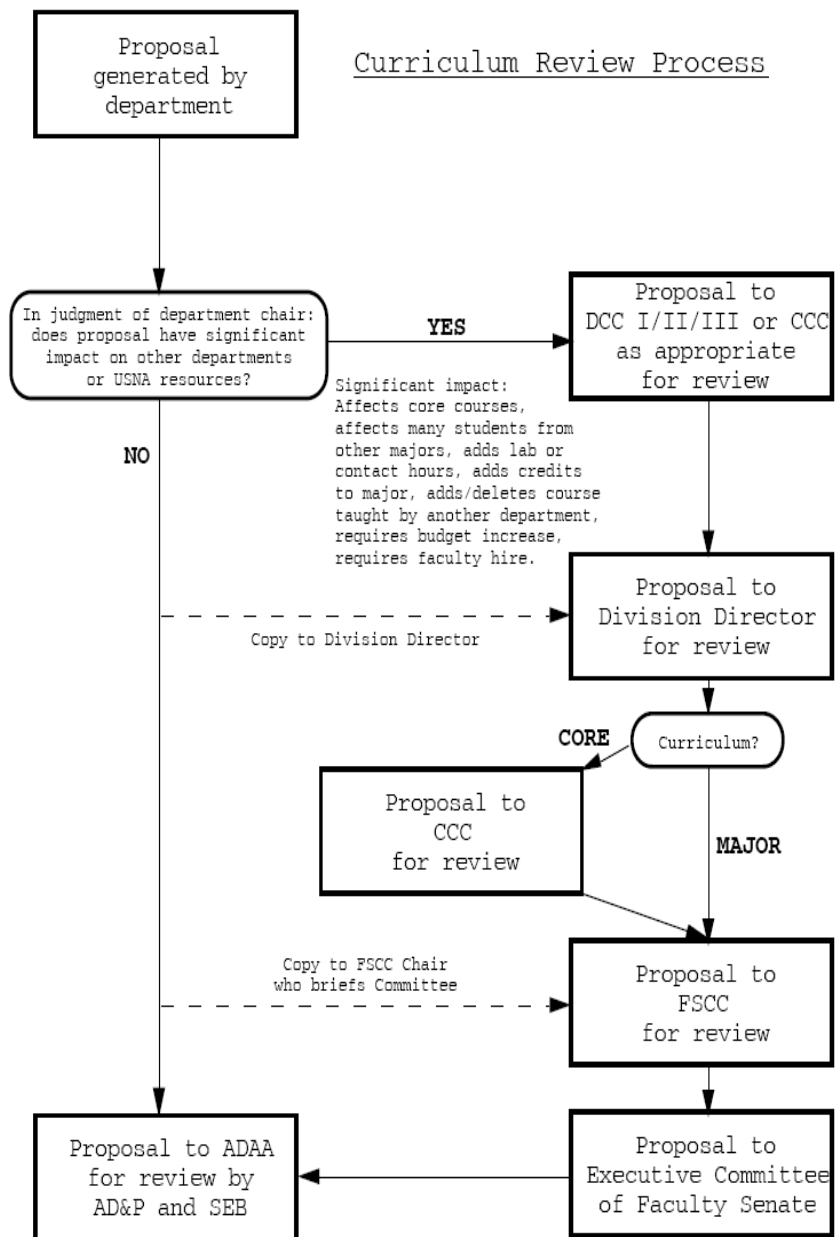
Proposal generated by department

Curriculum Review Process

In judgment of department chair: does proposal have significant impact on other departments or USNA resources?

YES

Proposal to DCC I/II/III or CCC as appropriate for review

Significant impact: Affects core courses, affects many students from other majors, adds lab or contact hours, adds credits to major, adds/deletes course taught by another department, requires budget increase, requires faculty hire.

NO

Copy to Division Director

Proposal to Division Director for review

CORE

Curriculum?

Proposal to CCC for review

MAJOR

Copy to FSCC Chair who briefs Committee

Proposal to FSCC for review

Proposal to ADAA for review by AD&P and SEB

Proposal to Executive Committee of Faculty Senate